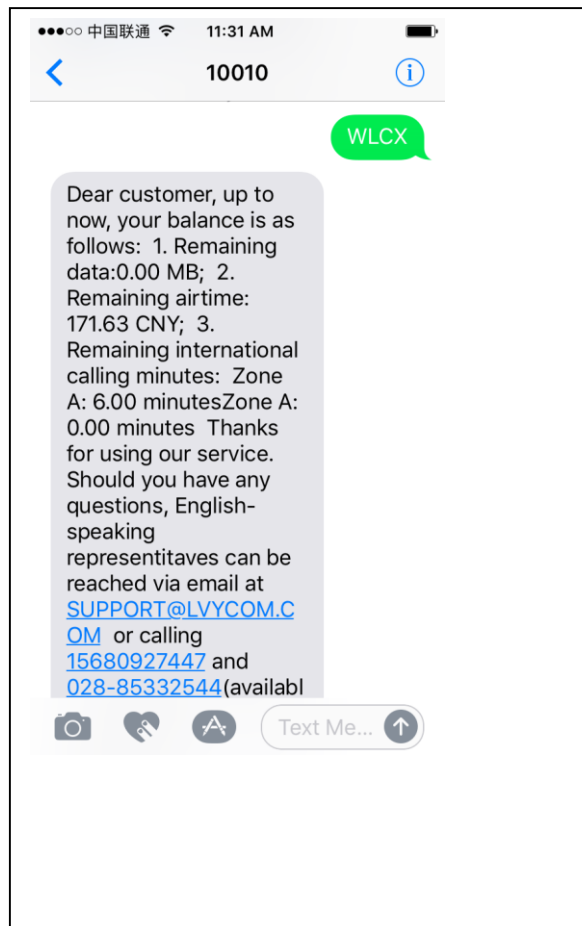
●●●○○ 中国联通 11:31 AM

10010

WLCX

Dear customer, up to now, your balance is as follows: 1. Remaining data:0.00 MB; 2. Remaining airtime: 171.63 CNY; 3. Remaining international calling minutes: Zone A: 6.00 minutesZone A: 0.00 minutes Thanks for using our service. Should you have any questions, English-speaking representitaves can be reached via email at SUPPORT@LVYCOM.COM or calling 15680927447 and 028-85332544(availabl

Text Me...